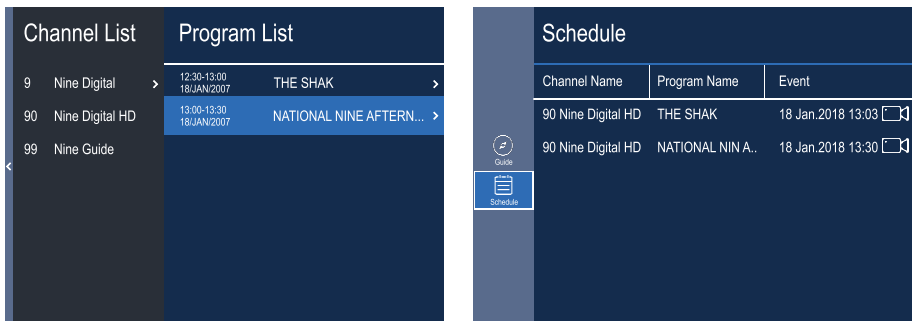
Channel List

9 Nine Digital

90 Nine Digital HD

99 Nine Guide

Program List

12:30-13:00
18/JAN/2007 THE SHAK

13:00-13:30
18/JAN/2007 NATIONAL NINE AFTERN...

Guide

Schedule

Schedule

| Channel Name | Program Name | Event |
|---|---|---|
| 90 Nine Digital HD | THE SHAK | 18 Jan.2018 13:03 |
| 90 Nine Digital HD | NATIONAL NIN A.. | 18 Jan.2018 13:30 |